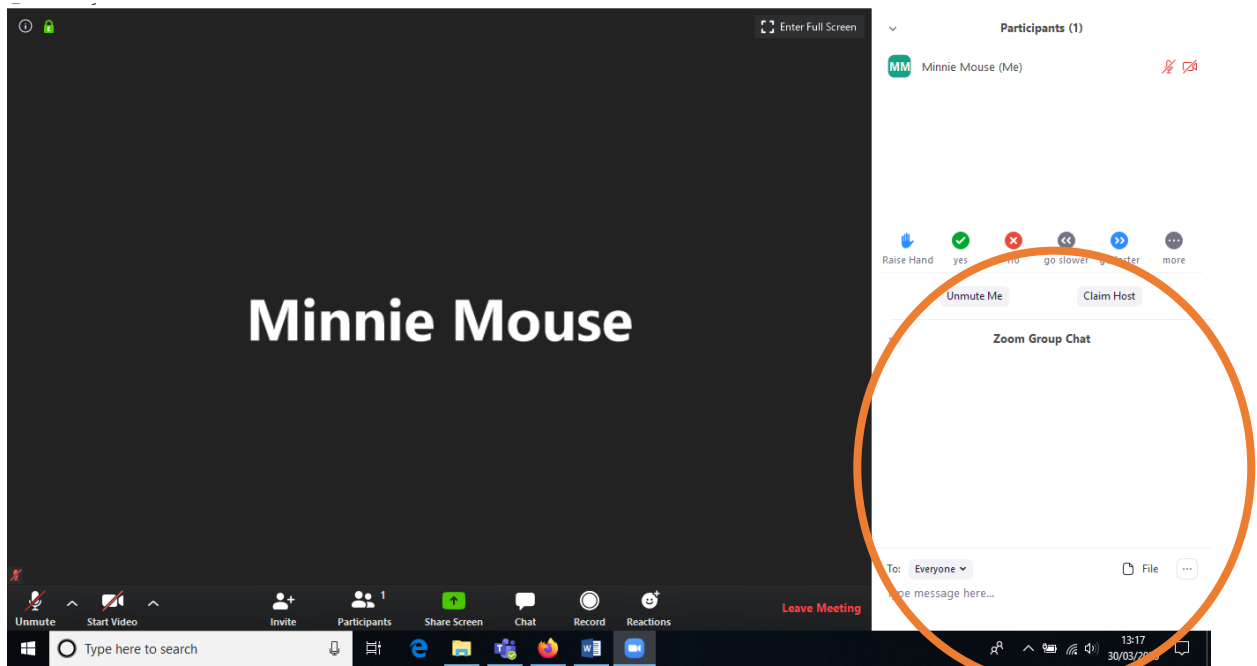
Enter Full Screen

Minnie Mouse

Participants (1)

MM Minnie Mouse (Me)

Raise Hand yes no go slower go faster more

Unmute Me Claim Host

Zoom Group Chat

To: Everyone File

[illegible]pe message here...

Unmute Start Video Invite Participants 1 Share Screen Chat Record Reactions Leave Meeting

Type here to search

13:17
30/03/20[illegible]